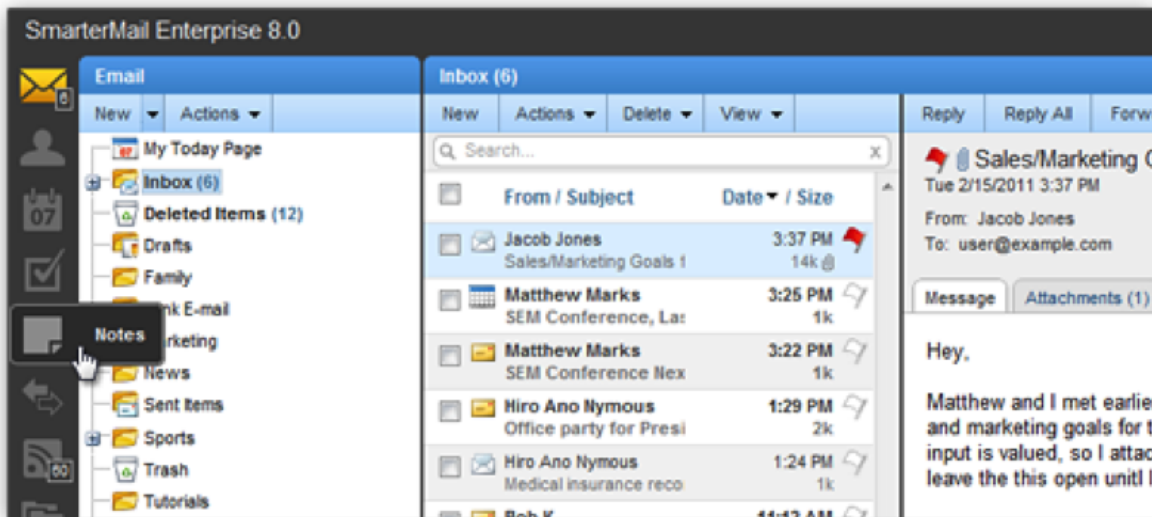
SmarterMail Enterprise 8.0

07

Notes

Email

New Actions

My Today Page
Inbox (6)
Deleted Items (12)
Drafts
Family
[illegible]nk E-mail
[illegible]rketing
News
Sent Items
Sports
Trash
Tutorials

Inbox (6)

New Actions Delete View

Search...

From / Subject Date / Size

Jacob Jones 3:37 PM
Sales/Marketing Goals f 14k

Matthew Marks 3:25 PM
SEM Conference, La: 1k

Matthew Marks 3:22 PM
SEM Conference Nex 1k

Hiro Ano Nymous 1:29 PM
Office party for Presi 2k

Hiro Ano Nymous 1:24 PM
Medical insurance reco 1k

Bob K 11:12 AM

Reply Reply All Forw

Sales/Marketing G
Tue 2/15/2011 3:37 PM

From: Jacob Jones
To: user@example.com

Message Attachments (1)

Hey,

Matthew and I met earlie and marketing goals for t input is valued, so I attac leave the this open unitl I